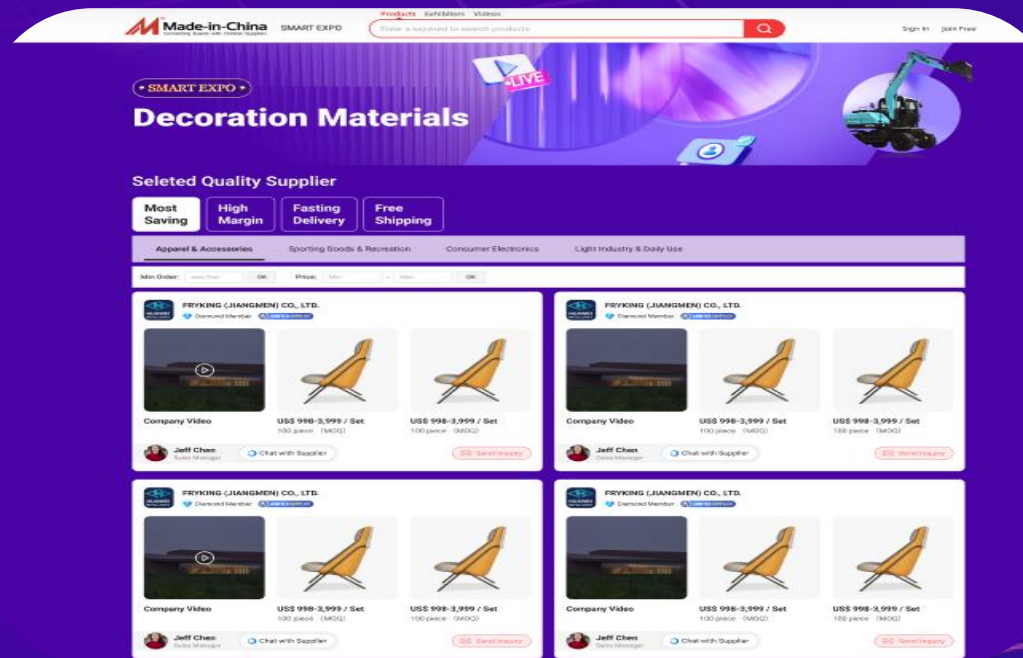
Made-in-China
Connecting Buyers with Chinese Suppliers
SMART EXPO

Products Exhibition Videos

Enter a keyword to search products

Sign In Join Free

LIVE

SMART EXPO

Decoration Materials

Seleted Quality Supplier

Most Saving
High Margin
Fasting Delivery
Free Shipping

Apparel & Accessories
Sporting Goods & Recreation
Consumer Electronics
Light Industry & Daily Use

Min Order: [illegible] OK Price: Min - Max OK

FRYKING (JIANGMEN) CO., LTD.
Diamond Member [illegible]
Company Video
US$ 998-3,999 / Set
100 piece (MOQ)
US$ 998-3,999 / Set
100 piece (MOQ)
Jeff Chen
Sales Manager
Chat with Supplier
Send Inquiry

FRYKING (JIANGMEN) CO., LTD.
Diamond Member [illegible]
Company Video
US$ 998-3,999 / Set
100 piece (MOQ)
US$ 998-3,999 / Set
100 piece (MOQ)
Jeff Chen
Sales Manager
Chat with Supplier
Send Inquiry

FRYKING (JIANGMEN) CO., LTD.
Diamond Member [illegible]
Company Video
US$ 998-3,999 / Set
100 piece (MOQ)
US$ 998-3,999 / Set
100 piece (MOQ)
Jeff Chen
Sales Manager
Chat with Supplier
Send Inquiry

FRYKING (JIANGMEN) CO., LTD.
Diamond Member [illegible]
Company Video
US$ 998-3,999 / Set
100 piece (MOQ)
US$ 998-3,999 / Set
100 piece (MOQ)
Jeff Chen
Sales Manager
Chat with Supplier
Send Inquiry